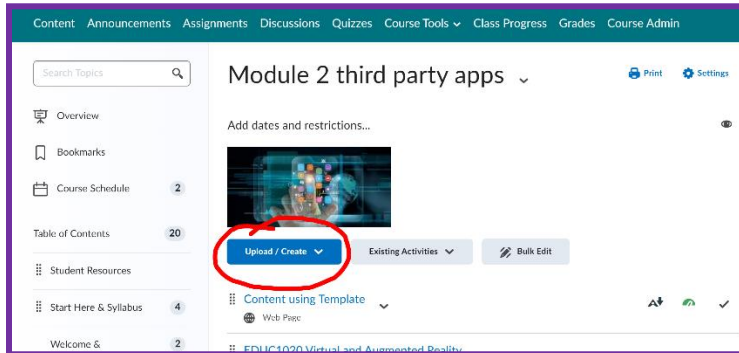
Content Announcements Assignments Discussions Quizzes Course Tools Class Progress Grades Course Admin

Search Topics

Overview

Bookmarks

Course Schedule 2

Table of Contents 20

Student Resources

Start Here & Syllabus 4

Welcome & 2

Module 2 third party apps

Print Settings

Add dates and restrictions...

Upload / Create

Existing Activities

Bulk Edit

Content using Template

Web Page

EDUC1020 Virtual and Augmented Reality